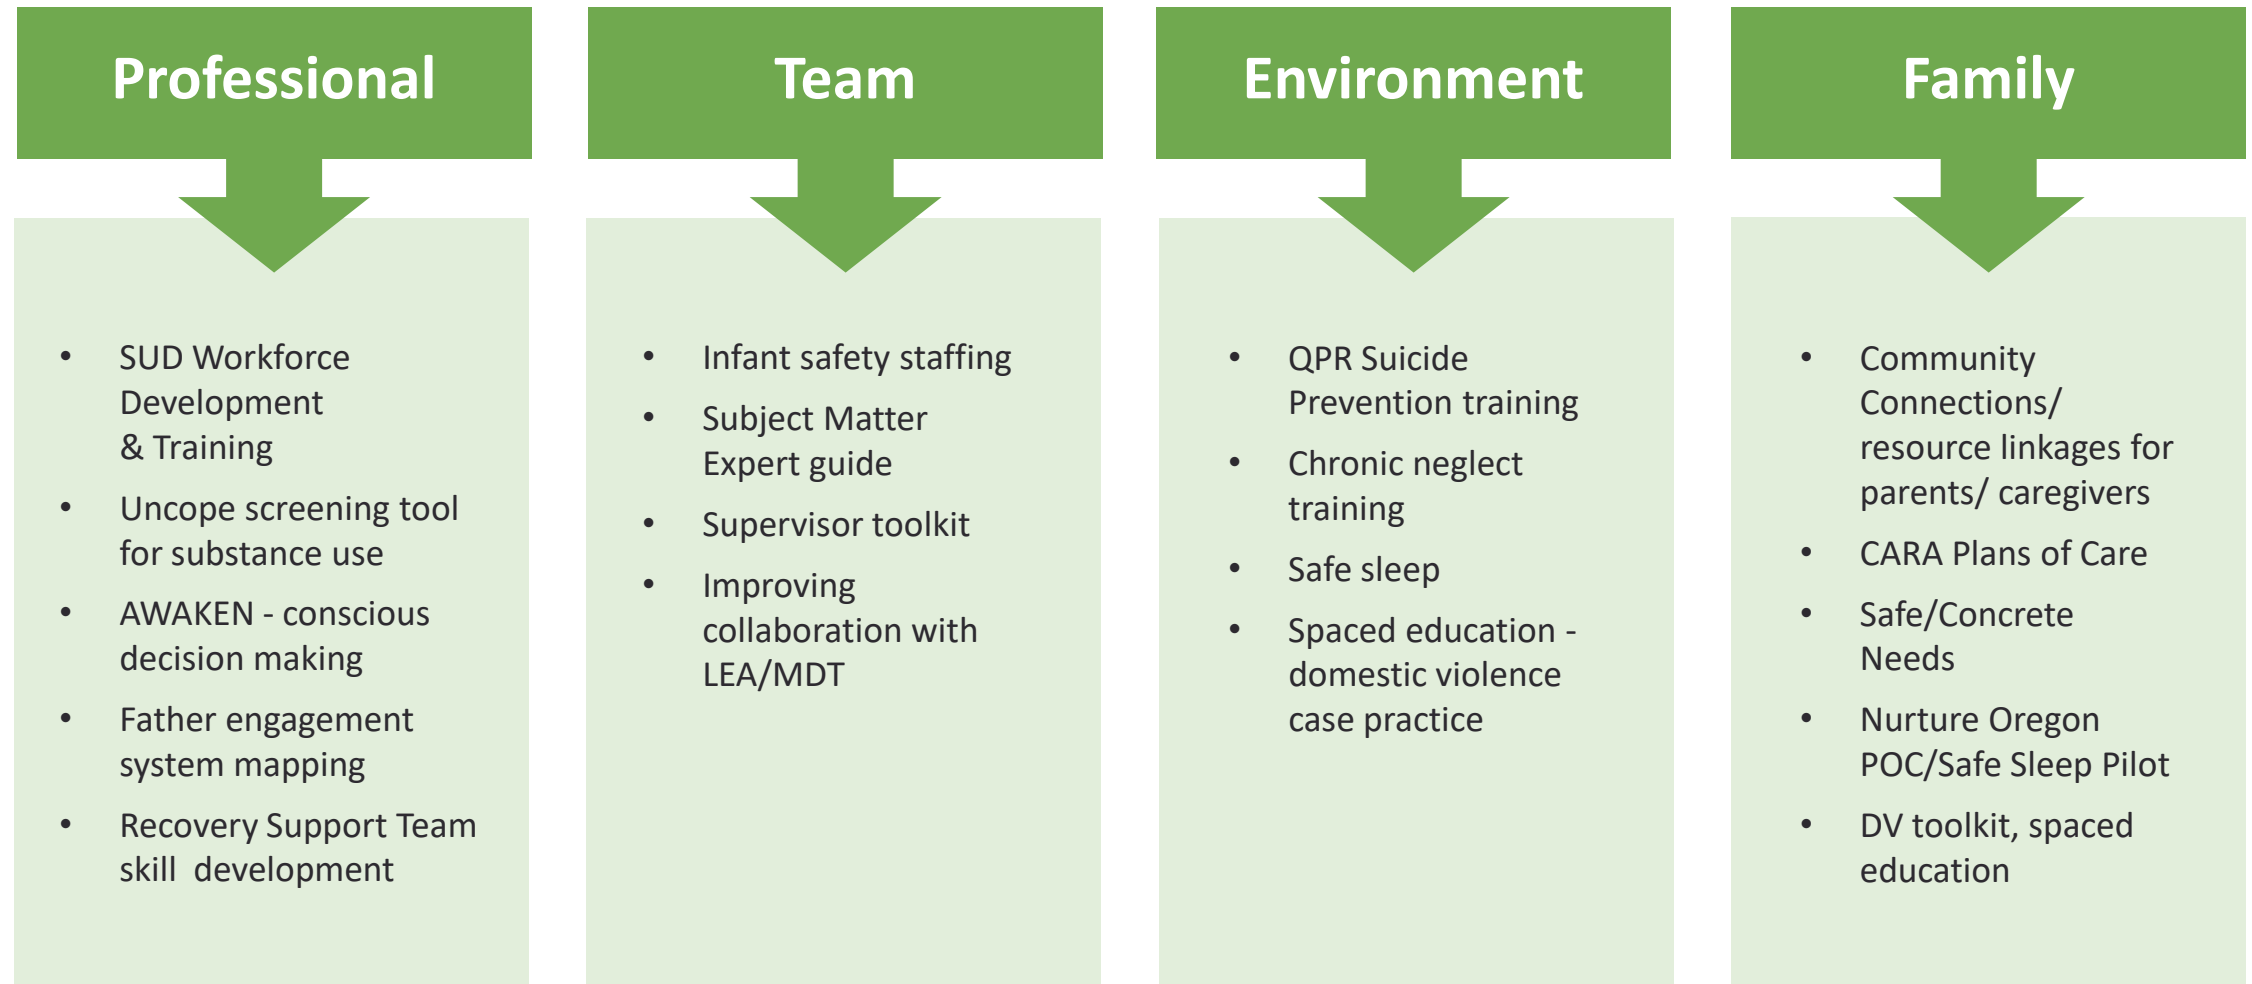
Professional

- SUD Workforce Development & Training
- Uncope screening tool for substance use
- AWAKEN - conscious decision making
- Father engagement system mapping
- Recovery Support Team skill development

Team

- Infant safety staffing
- Subject Matter Expert guide
- Supervisor toolkit
- Improving collaboration with LEA/MDT

Environment

- QPR Suicide Prevention training
- Chronic neglect training
- Safe sleep
- Spaced education - domestic violence case practice

Family

- Community Connections/ resource linkages for parents/ caregivers
- CARA Plans of Care
- Safe/Concrete Needs
- Nurture Oregon POC/Safe Sleep Pilot
- DV toolkit, spaced education